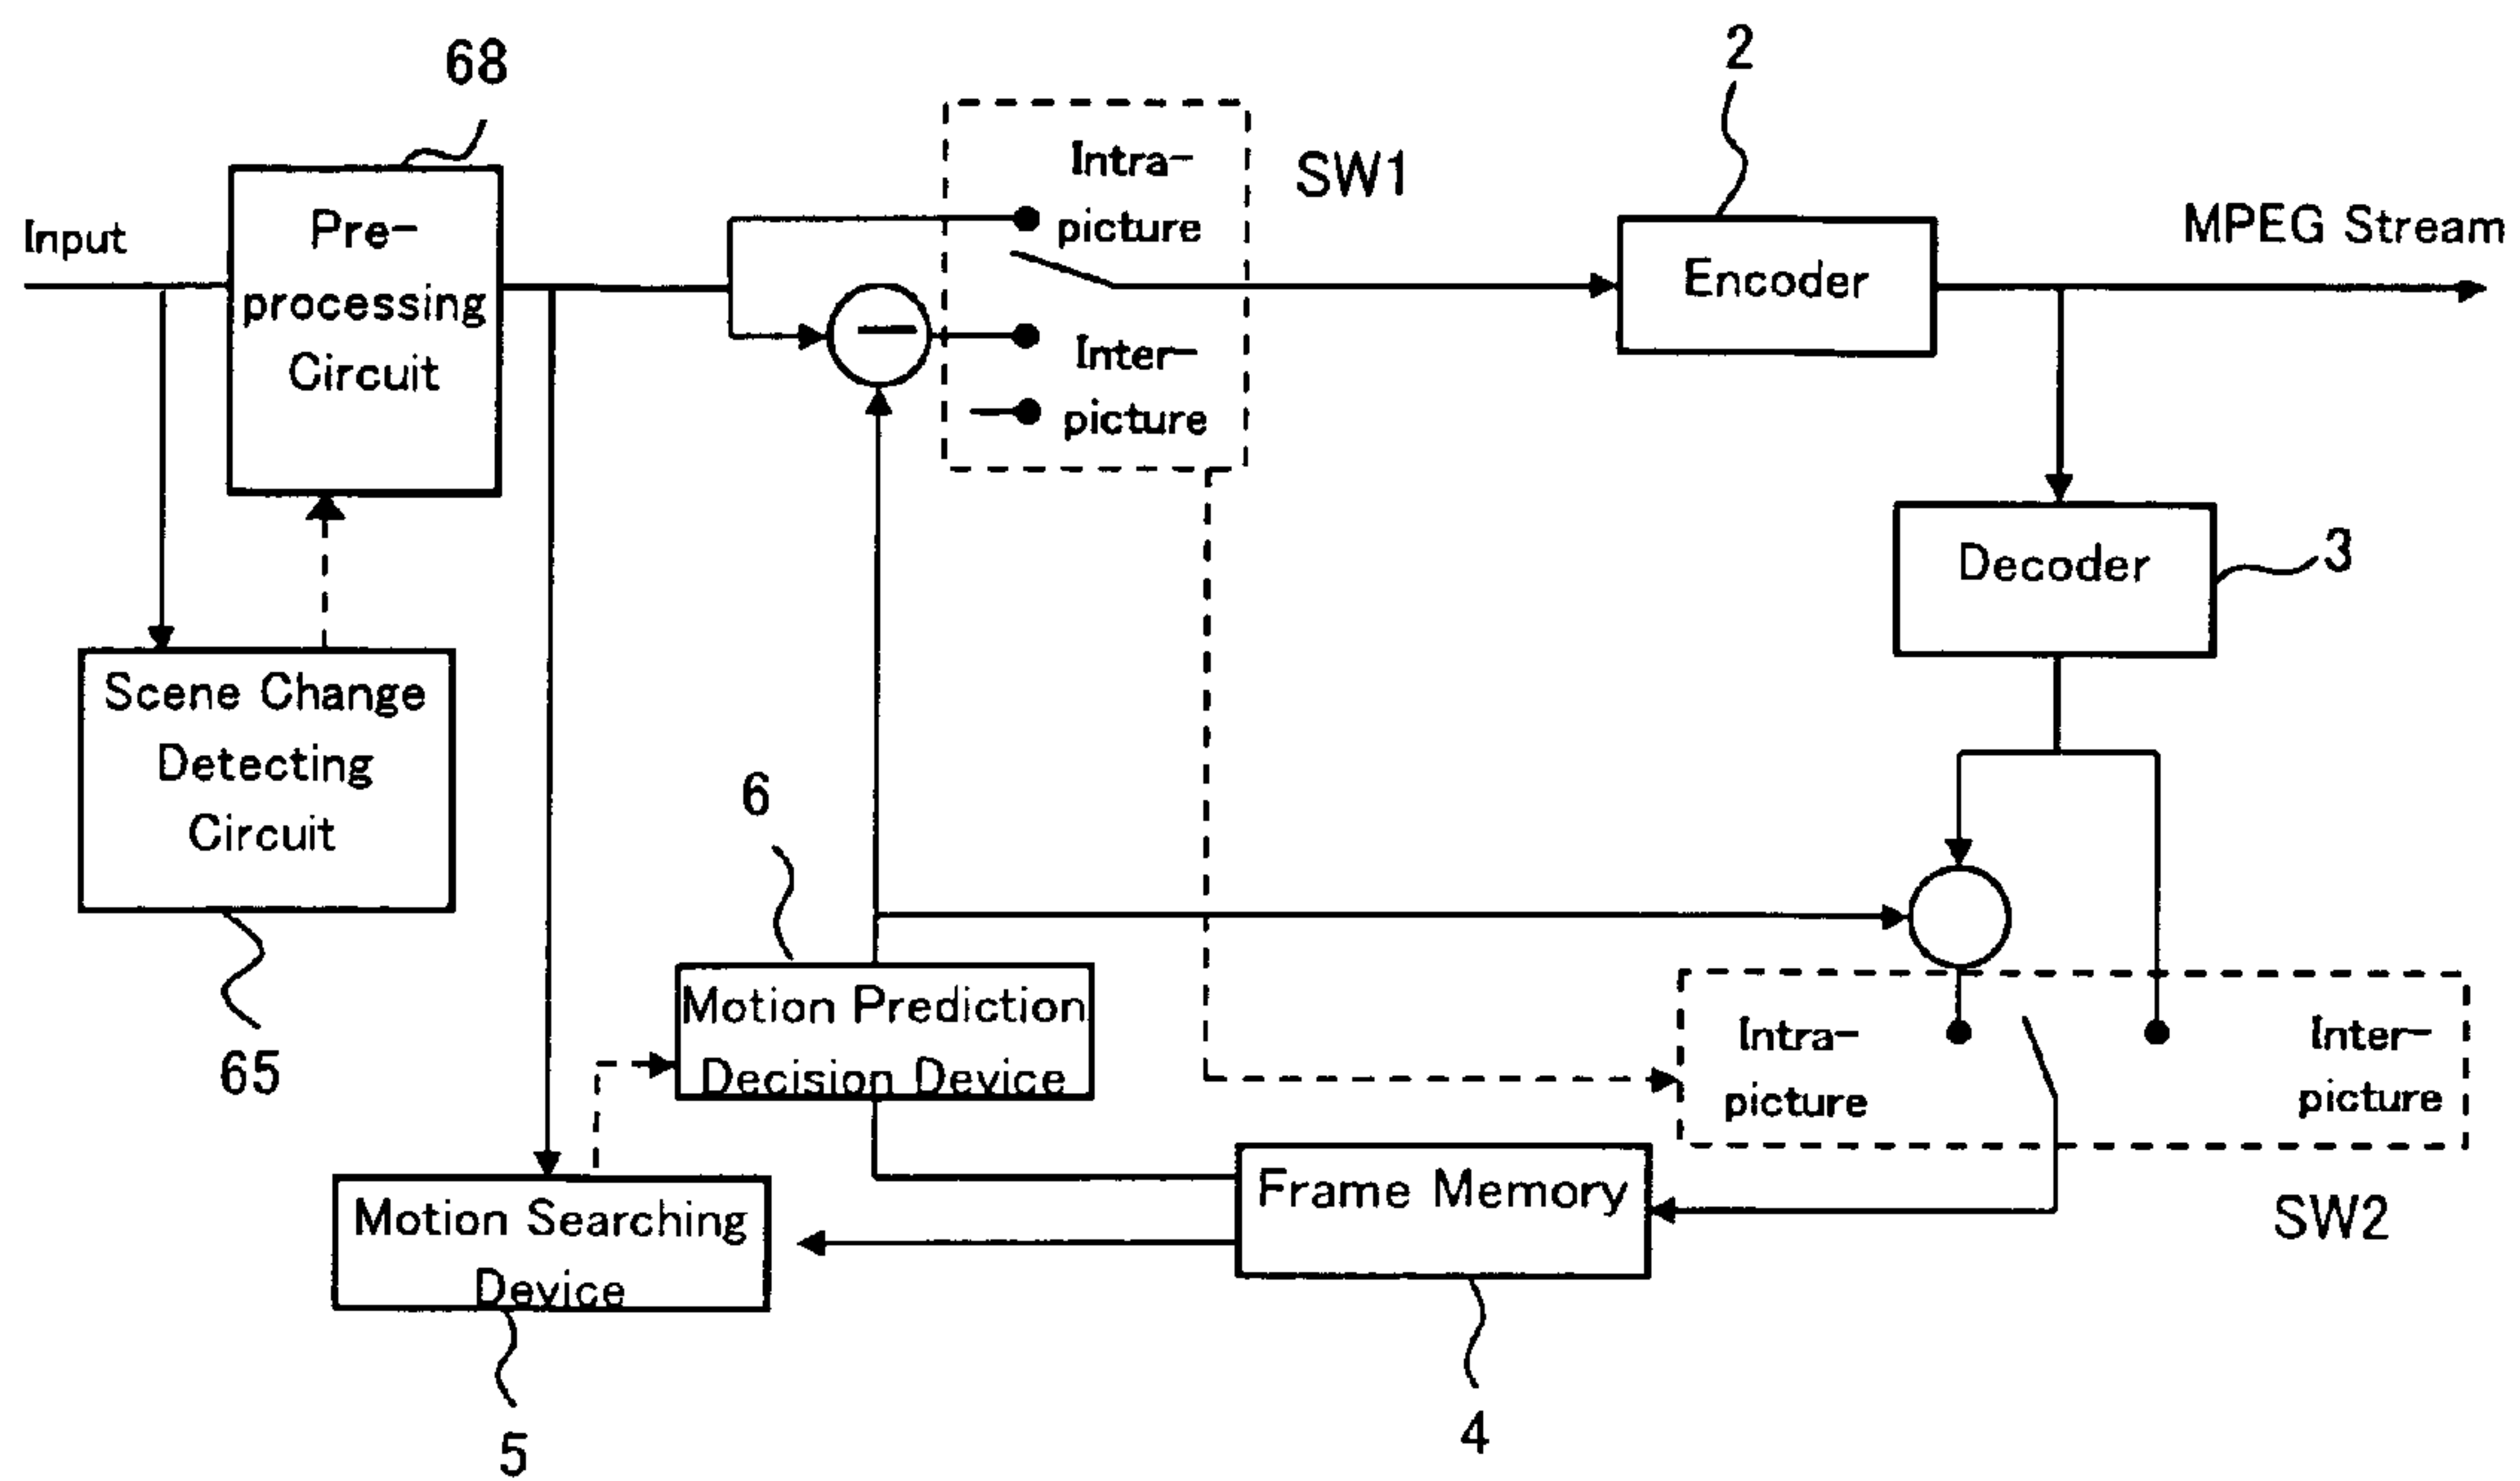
68

2

Intra-picture

SW1

Input

Pre-processing Circuit

MPEG Stream

Encoder

$-$

Inter-picture

Inter-picture

Decoder

3

Scene Change Detecting Circuit

6

65

Motion Prediction Decision Device

Intra-picture

Inter-picture

Frame Memory

SW2

Motion Searching Device

5

4